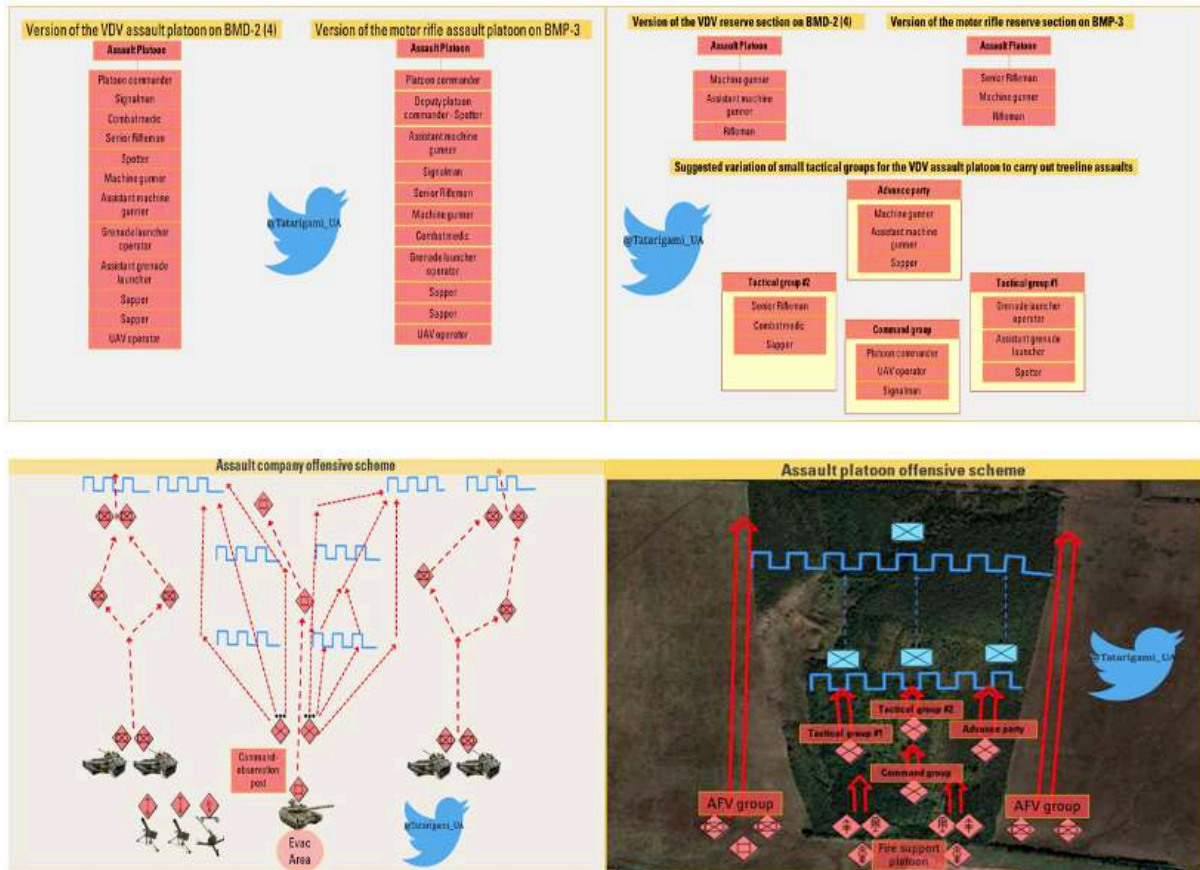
Version of the VDV assault platoon on BMD-2 (4)

Assault Platoon

Platoon commander
Signalman
Combat medic
Senior Rifleman
Spotter
Machine gunner
Assistant machine gunner
Grenade launcher operator
Assistant grenade launcher
Sapper
Sapper
UAV operator

@Tatarigami_UA

Version of the motor rifle assault platoon on BMP-3

Assault Platoon

Platoon commander
Deputy platoon commander - Spotter
Assistant machine gunner
Signalman
Senior Rifleman
Machine gunner
Combat medic
Grenade launcher operator
Sapper
Sapper
UAV operator

Version of the VDV reserve section on BMD-2 (4)

Assault Platoon

Machine gunner
Assistant machine gunner
Rifleman

Version of the motor rifle reserve section on BMP-3

Assault Platoon

Senior Rifleman
Machine gunner
Rifleman

Suggested variation of small tactical groups for the VDV assault platoon to carry out treeline assaults

@Tatarigami_UA

Advance party
Machine gunner
Assistant machine gunner
Sapper

Tactical group #2
Senior Rifleman
Combat medic
Sapper

Command group
Platoon commander
UAV operator
Signalman

Tactical group #1
Grenade launcher operator
Assistant grenade launcher
Spotter

Assault company offensive scheme

Command-observation post

Evac Area

@Tatarigami_UA

Assault platoon offensive scheme

@Tatarigami_UA

Tactical group #2
Tactical group #1
Advance party
Command group
AFV group
AFV group
Fire support platoon